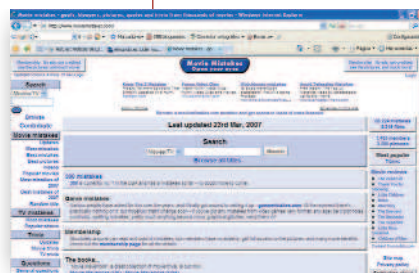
Movie mistakes - goofs, bloopers, pictures, quotes and more from thousands of movies - Windows Internet Explorer

http://www.moviemistakes.com/

Movie Mistakes

Open your eyes

Last updated 23rd Mar, 2007

Search

Search

Browse

Advanced search

Search

Quick links

Contribute

Movie mistakes

Updates

Best mistakes

Best movies

TV mistakes

Trivia

Questions

Movie mistakes

Bonus mistakes

Membership

The books...

Most popular

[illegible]